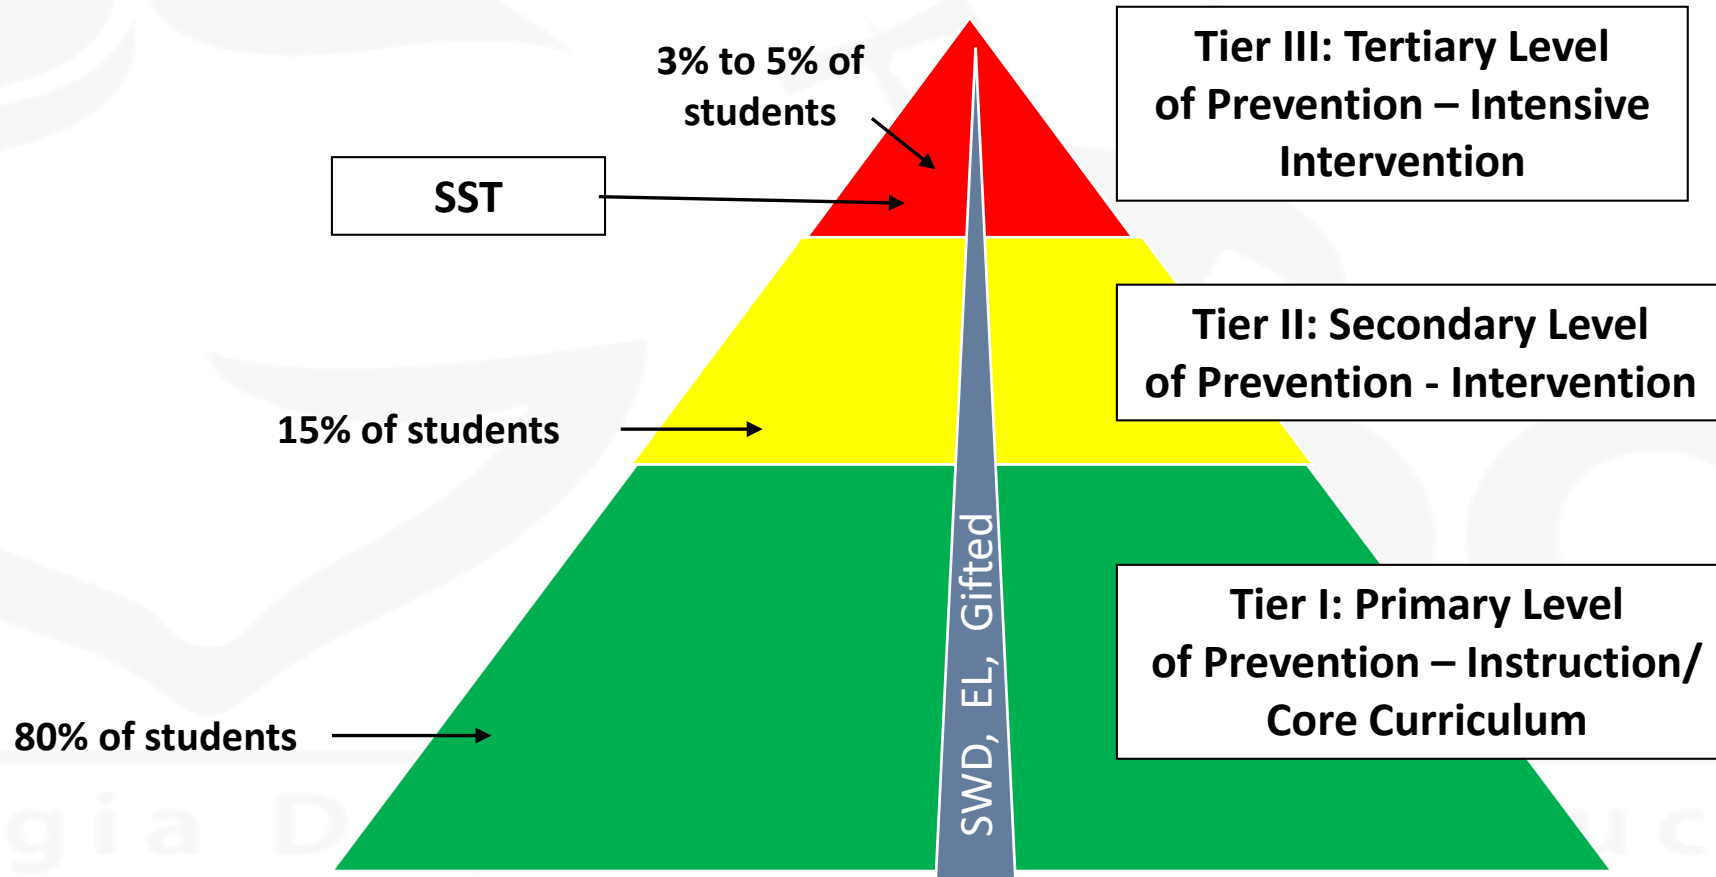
3% to 5% of students

SST

Tier III: Tertiary Level of Prevention – Intensive Intervention

15% of students

Tier II: Secondary Level of Prevention - Intervention

SWD, EL, Gifted

80% of students

Tier I: Primary Level of Prevention – Instruction/ Core Curriculum

gia D uc